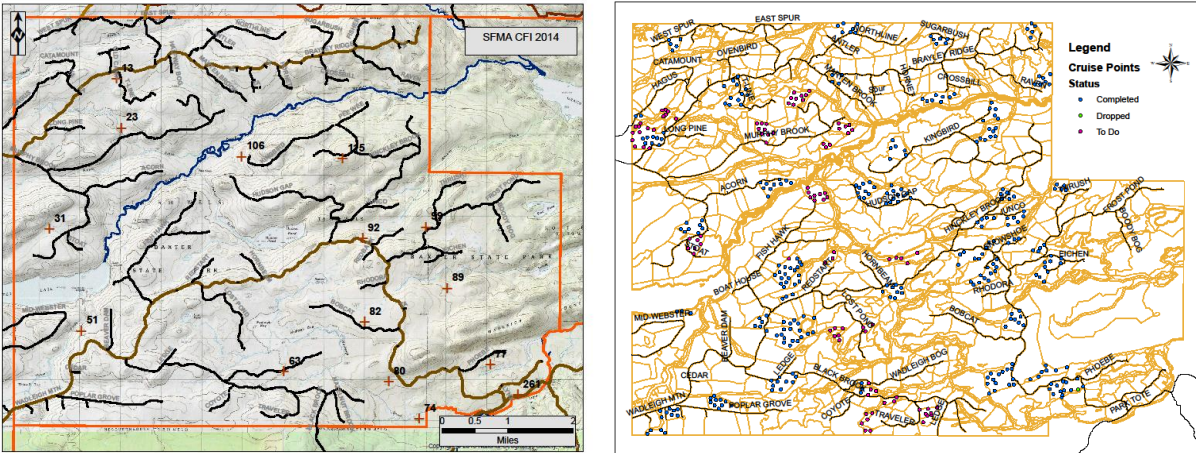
SFMA CFI 2014

N

43
23
106
125
31
92
59
89
51
82
63
77
80
74
261

CATAMOUNT
EAST SPUR
SUGARBUSH
BRAYLEY RIDGE
LONG PINE
ACORN
HUDSON GAP
BAXTER STATE PARK
MID WEBSTER
RHODORA
BOBCAT
WADLEIGH MTN
POPLAR GROVE
COYOTE

0 0.5 1 2
Miles

Legend
Cruise Points
Status
Completed
Dropped
To Do

WEST SPUR
EAST SPUR
NORTHLINE
SUGARBUSH
OVENBIRD
ANTLER
BRAYLEY RIDGE
CATAMOUNT
HAGUS
MATHEW BROOK
CROSSBILL
RAVEN
LONG PINE
MURPHY BROOK
KINGBIRD
ACORN
HUDSON GAP
BRUSH
FROST POND
FISH HAWK
HINCKLEY BROOK
UNCO
SNOWSHOE
BOAT HOUSE
HORNBEAM
REDSTART
LICHEN
RHODORA
MID WEBSTER
BEAVER DAM
LOST POND
BOBCAT
CEDAR
LEDGE
BLACK BROOK
WADLEIGH BOG
PHOEBE
WADLEIGH MTN
POPLAR GROVE
COYOTE
TRAVELER
PART TOTE